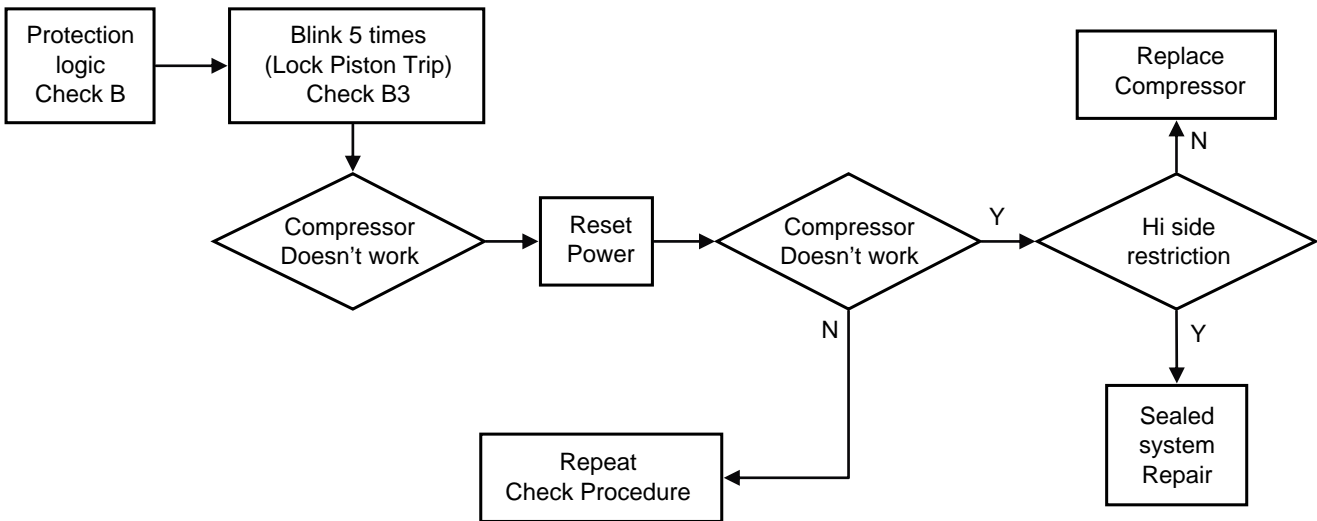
Protection logic Check B

Blink 5 times (Lock Piston Trip) Check B3

Compressor Doesn’t work

Reset Power

Compressor Doesn’t work

Y

Hi side restriction

N

Replace Compressor

Y

Sealed system Repair

N

Repeat Check Procedure